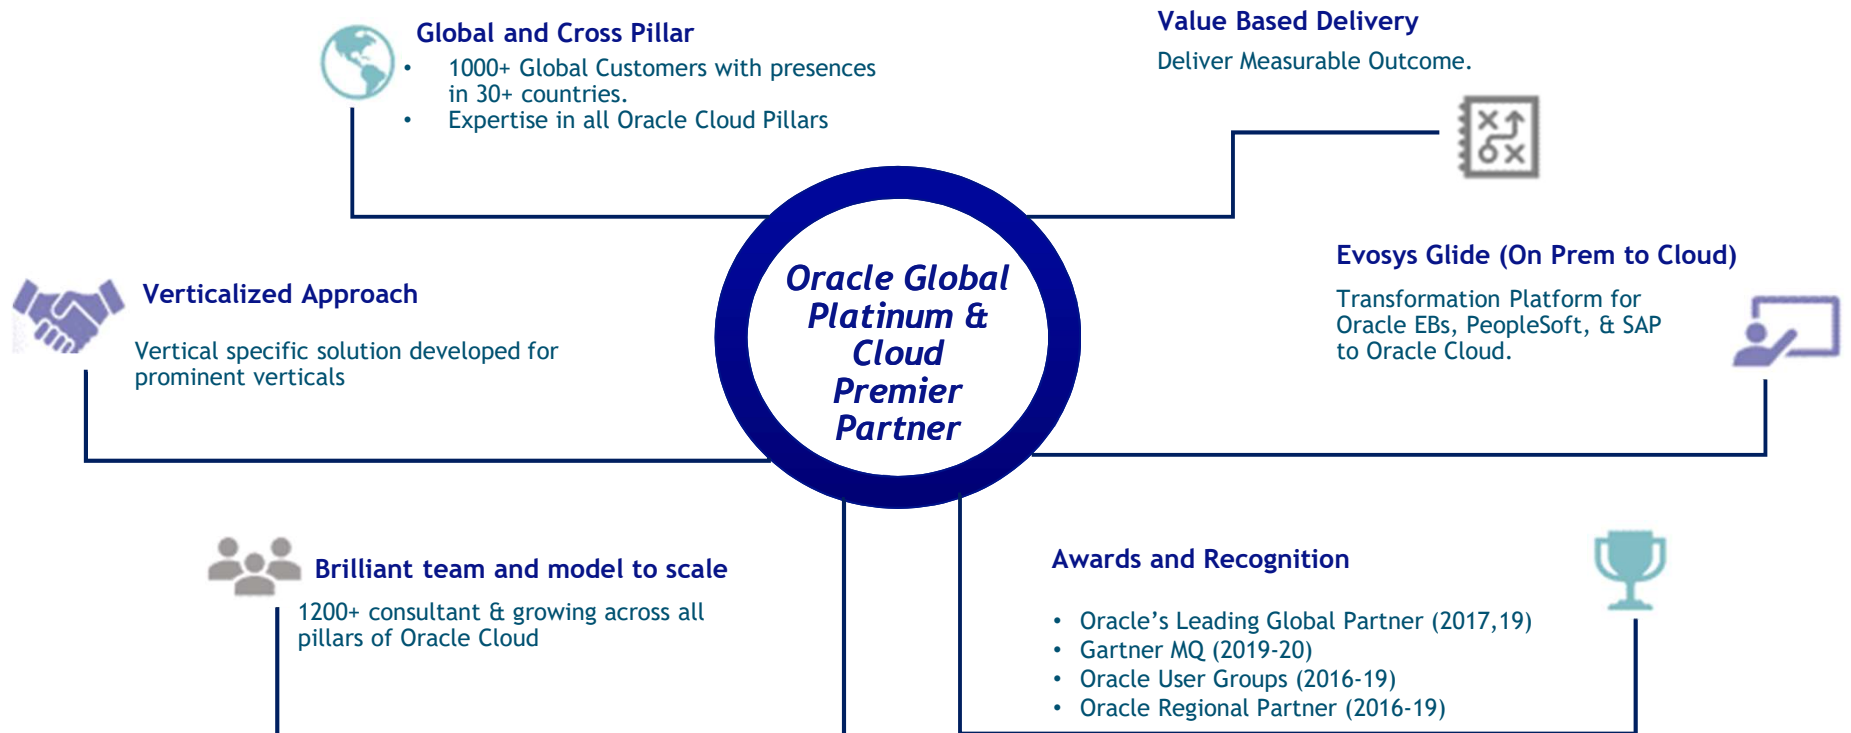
Global and Cross Pillar

- 1000+ Global Customers with presences in 30+ countries.
- Expertise in all Oracle Cloud Pillars

Value Based Delivery

Deliver Measurable Outcome.

Verticalized Approach

Vertical specific solution developed for prominent verticals

Oracle Global Platinum & Cloud Premier Partner

Evosys Glide (On Prem to Cloud)

Transformation Platform for Oracle EBs, PeopleSoft, & SAP to Oracle Cloud.

Brilliant team and model to scale

1200+ consultant & growing across all pillars of Oracle Cloud

Awards and Recognition

- Oracle's Leading Global Partner (2017,19)
- Gartner MQ (2019-20)
- Oracle User Groups (2016-19)
- Oracle Regional Partner (2016-19)